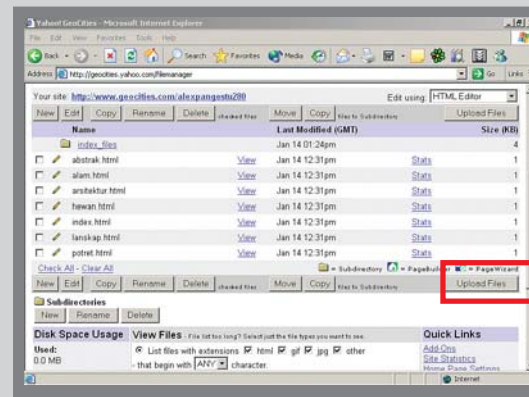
Yahoo! GeoCities - Microsoft Internet Explorer

File Edit View Favorites Tools Help

Back Search Favorites Media

Address http://geocities.yahoo.com/filemanager

Go Links

Your site: http://www.geocities.com/alexpangestu280

Edit using: HTML Editor

New Edit Copy Rename Delete checked files Move Copy files to Subdirectory Upload Files

| | Name | | Last Modified (GMT) | | Size (KB) |
|---|---|---|---|---|---|
| | index_files | | Jan 14 01:24pm | | 4 |
| | abstrak.html | View | Jan 14 12:31pm | Stats | 1 |
| | alam.html | View | Jan 14 12:31pm | Stats | 1 |
| | arsitektur.html | View | Jan 14 12:31pm | Stats | 1 |
| | hewan.html | View | Jan 14 12:31pm | Stats | 1 |
| | index.html | View | Jan 14 12:31pm | Stats | 1 |
| | lanskap.html | View | Jan 14 12:31pm | Stats | 1 |
| | potret.html | View | Jan 14 12:31pm | Stats | 1 |

Check All - Clear All = Subdirectory = PageBuilder = PageWizard

New Edit Copy Rename Delete checked files Move Copy files to Subdirectory Upload Files

Subdirectories

New Rename Delete

Disk Space Usage

Used:
0.0 MB

View Files - File list too long? Select just the file types you want to see.

List files with extensions html gif jpg other

- that begin with ANY character.

Quick Links

Add-Ons
Site Statistics
Home Page Settings

Internet